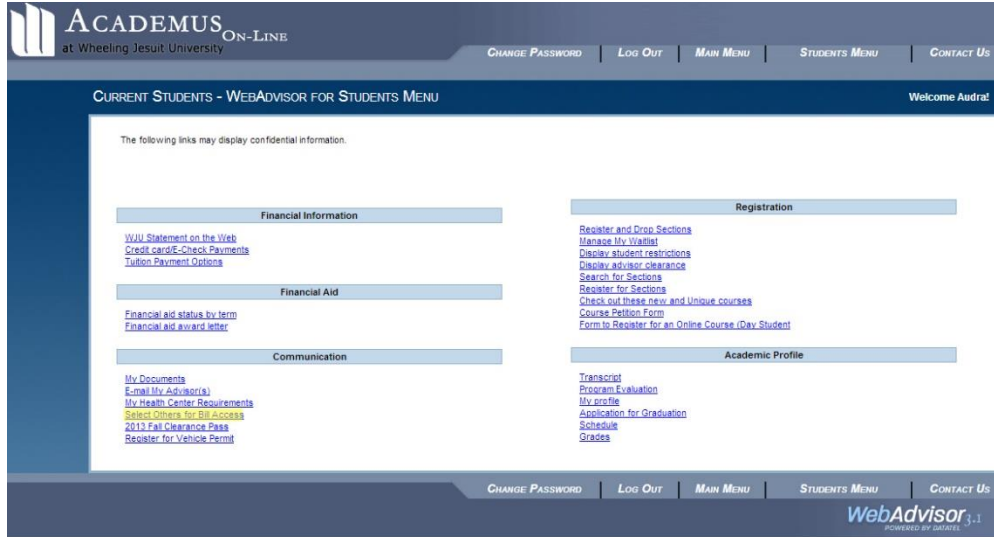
ACADEMUS ON-LINE
at Wheeling Jesuit University

CHANGE PASSWORD | LOG OUT | MAIN MENU | STUDENTS MENU | CONTACT US

CURRENT STUDENTS - WEBADVISOR FOR STUDENTS MENU

Welcome Audra!

The following links may display confidential information.

Financial Information

WJU Statement on the Web
Credit card/E-Check Payments
Tuition Payment Options

Financial Aid

Financial aid status by term
Financial aid award letter

Communication

My Documents
E-mail My Advisor(s)
My Health Center Requirements
Select Others for Bill Access
2013 Fall Clearance Pass
Register for Vehicle Permit

Registration

Register and Drop Sections
Manage My Waitlist
Display student restrictions
Display advisor clearance
Search for Sections
Register for Sections
Check out these new and Unique courses
Course Petition Form
Form to Register for an Online Course (Day Student

Academic Profile

Transcript
Program Evaluation
My profile
Application for Graduation
Schedule
Grades

CHANGE PASSWORD | LOG OUT | MAIN MENU | STUDENTS MENU | CONTACT US

WebAdvisor 3.1
POWERED BY DATATEL